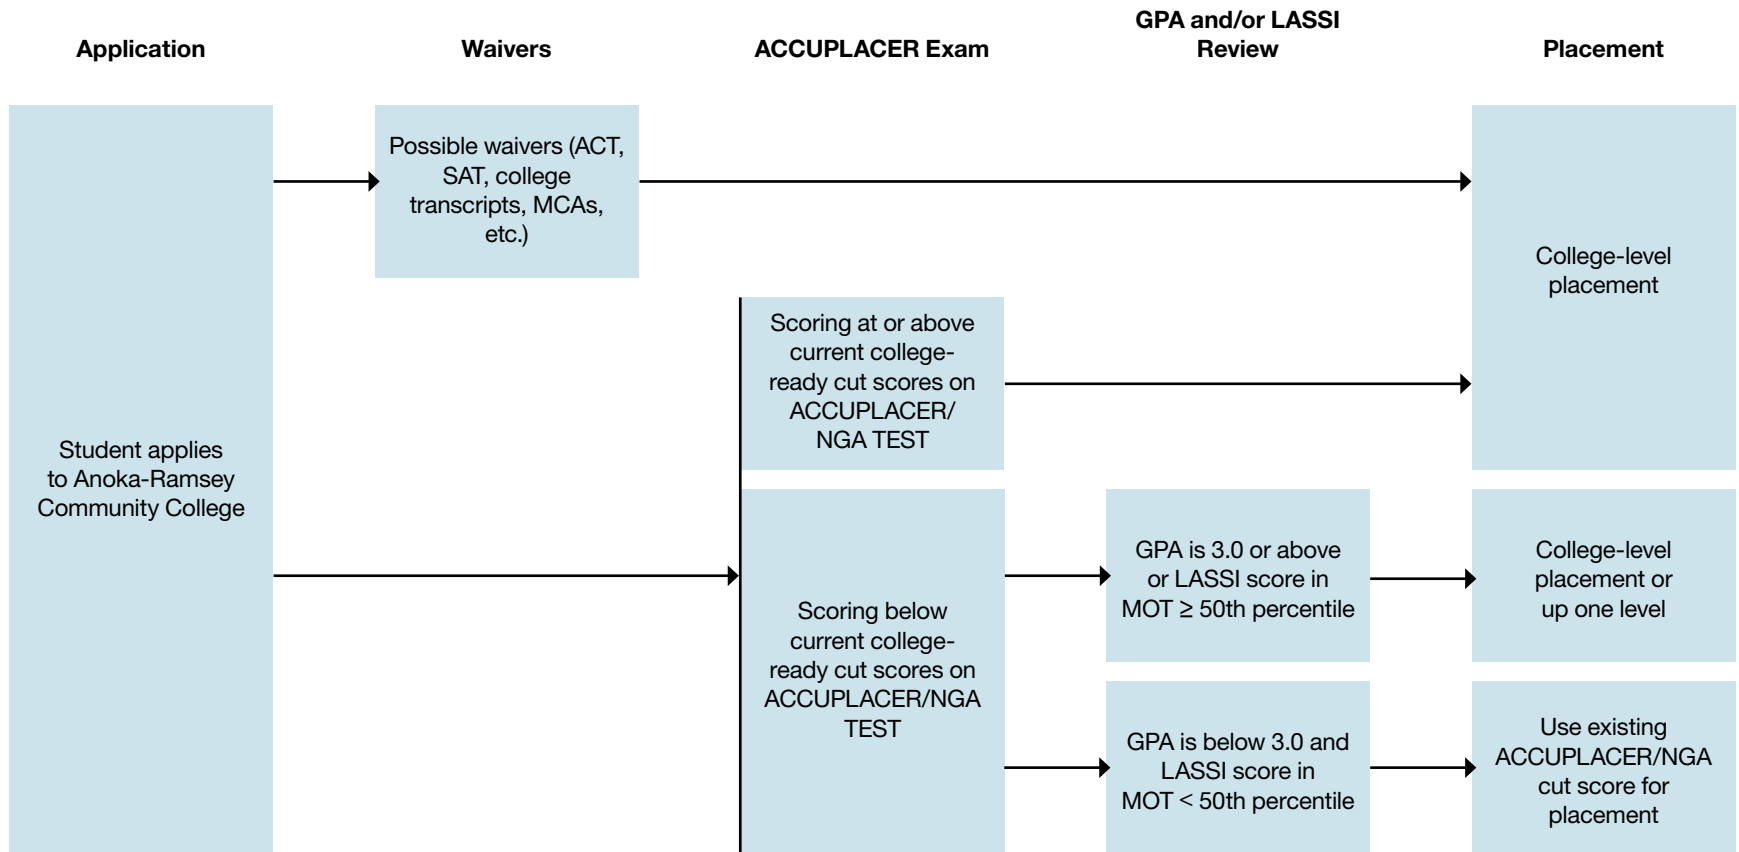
Application

Waivers

ACCUPLACER Exam

GPA and/or LASSI Review

Placement

Student applies to Anoka-Ramsey Community College

Possible waivers (ACT, SAT, college transcripts, MCAs, etc.)

College-level placement

Scoring at or above current college-ready cut scores on ACCUPLACER/ NGA TEST

Scoring below current college-ready cut scores on ACCUPLACER/NGA TEST

GPA is 3.0 or above or LASSI score in MOT ≥ 50th percentile

College-level placement or up one level

GPA is below 3.0 and LASSI score in MOT < 50th percentile

Use existing ACCUPLACER/NGA cut score for placement